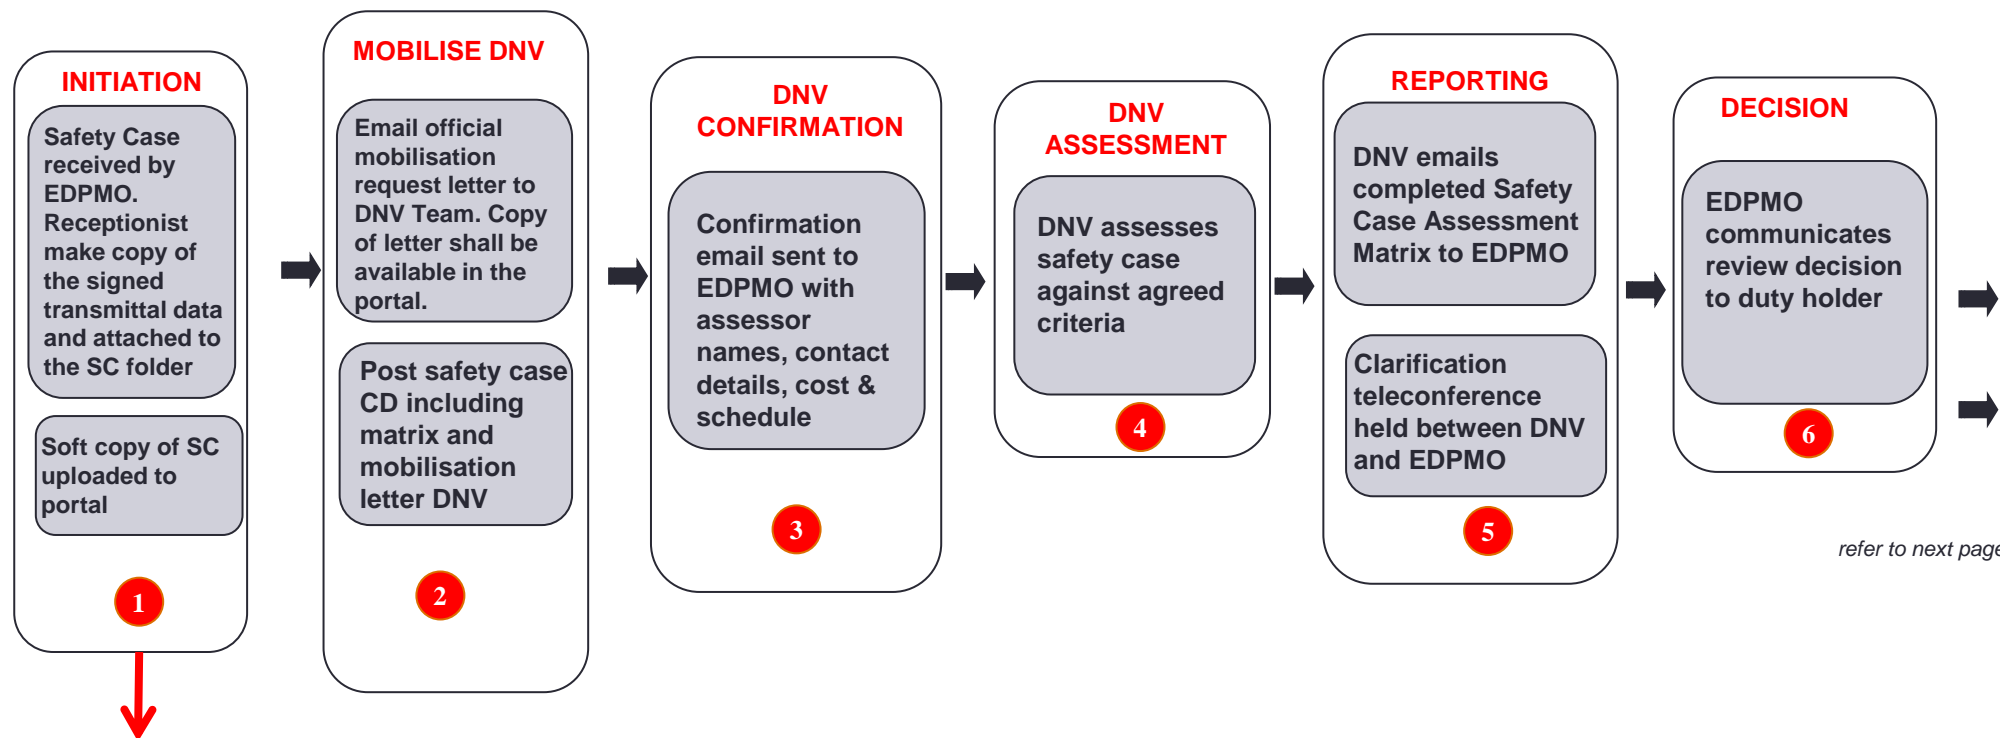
INITIATION

Safety Case received by EDPMO. Receptionist make copy of the signed transmittal data and attached to the SC folder

Soft copy of SC uploaded to portal

1

MOBILISE DNV

Email official mobilisation request letter to DNV Team. Copy of letter shall be available in the portal.

Post safety case CD including matrix and mobilisation letter DNV

2

DNV CONFIRMATION

Confirmation email sent to EDPMO with assessor names, contact details, cost & schedule

3

DNV ASSESSMENT

DNV assesses safety case against agreed criteria

4

REPORTING

DNV emails completed Safety Case Assessment Matrix to EDPMO

Clarification teleconference held between DNV and EDPMO

5

DECISION

EDPMO communicates review decision to duty holder

6

refer to next page